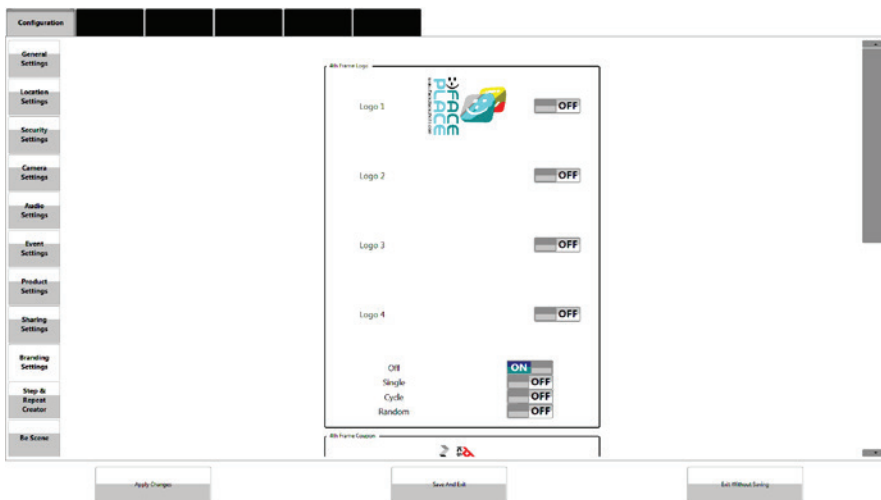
Configuration

General Settings

Location Settings

Security Settings

Camera Settings

Audio Settings

Event Settings

Product Settings

Sharing Settings

Branding Settings

Step & Repeat Creator

Be Scene

4th Frame Logo

Logo 1

FACE PLACE

OFF

Logo 2

OFF

Logo 3

OFF

Logo 4

OFF

Off

ON

Single

OFF

Cycle

OFF

Random

OFF

4th Frame Coupon

Apply Changes

Save And Exit

Exit Without Saving